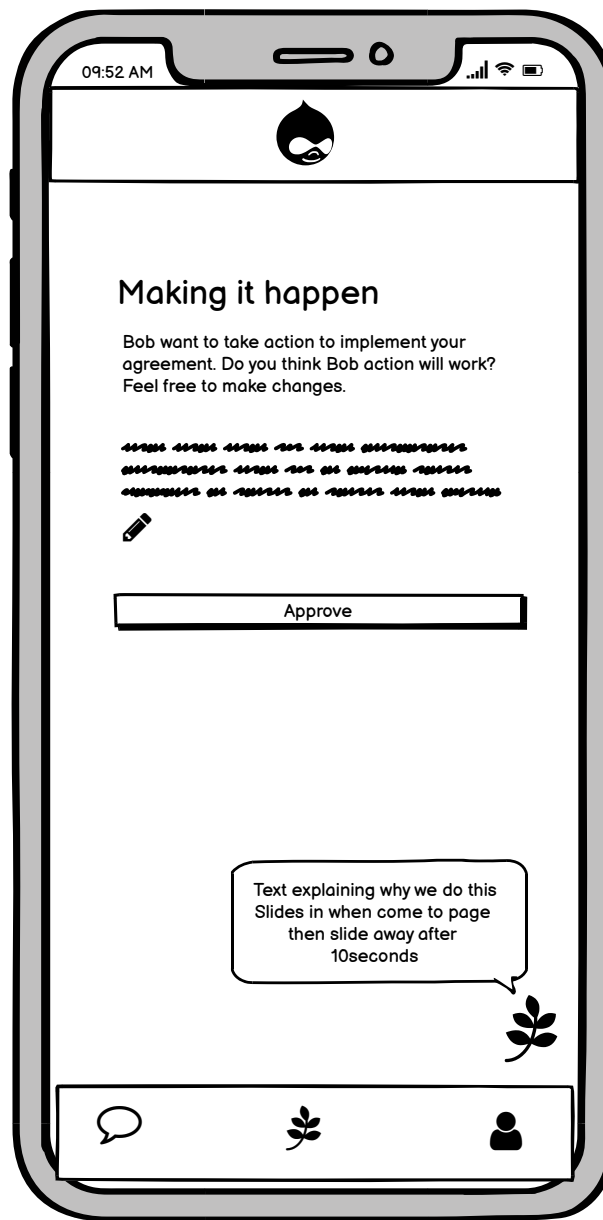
09:52 AM

Making it happen

Bob want to take action to implement your agreement. Do you think Bob action will work? Feel free to make changes.

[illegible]

Approve

Text explaining why we do this Slides in when come to page then slide away after 10seconds